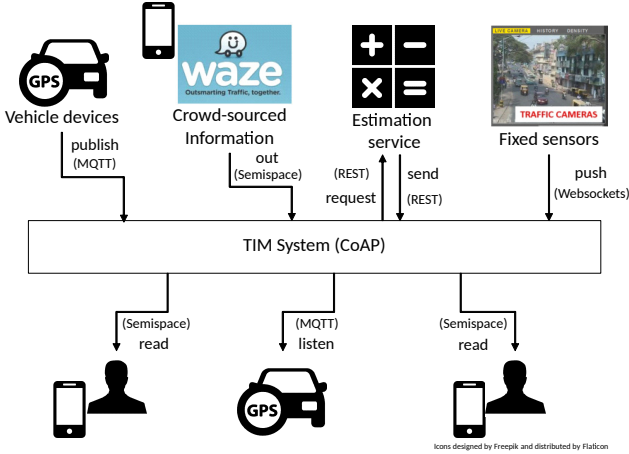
GPS
Vehicle devices
publish
(MQTT)

waze
Outsmarting Traffic, together.
Crowd-sourced Information
out
(Semispace)

Estimation service
(REST)
request
send
(REST)

LIVE CAMERA HISTORY DENSITY
TRAFFIC CAMERAS
Fixed sensors
push
(Websockets)

TIM System (CoAP)

(Semispace)
read

(MQTT)
listen

GPS

(Semispace)
read

Icons designed by Freepik and distributed by Flaticon